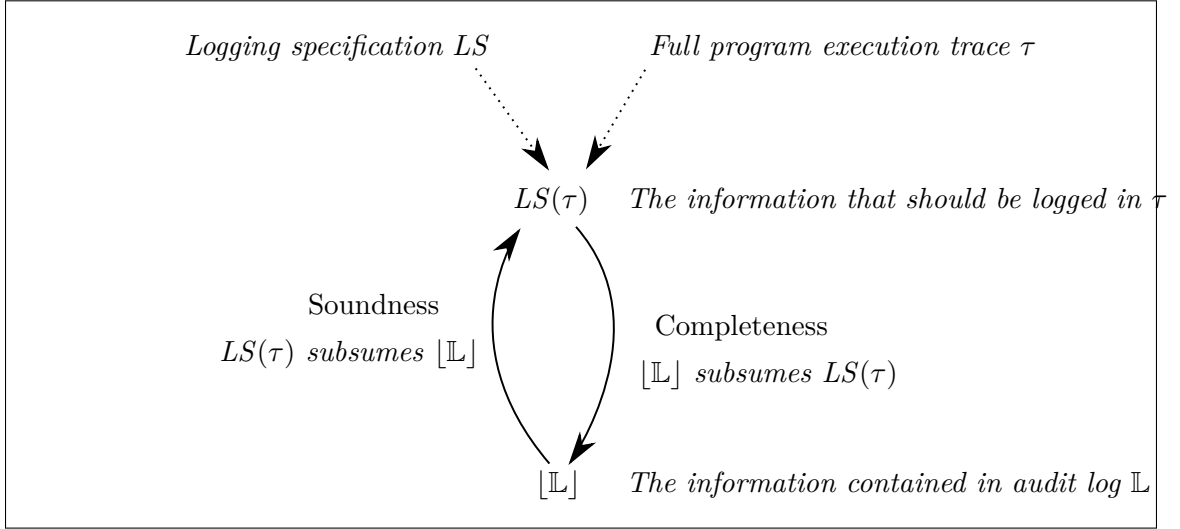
*Logging specification LS*

*Full program execution trace* $\tau$

$LS(\tau)$

*The information that should be logged in* $\tau$

Soundness

$LS(\tau)$ *subsumes* $\lfloor \mathbb{L} \rfloor$

Completeness

$\lfloor \mathbb{L} \rfloor$ *subsumes* $LS(\tau)$

$\lfloor \mathbb{L} \rfloor$

*The information contained in audit log* $\mathbb{L}$